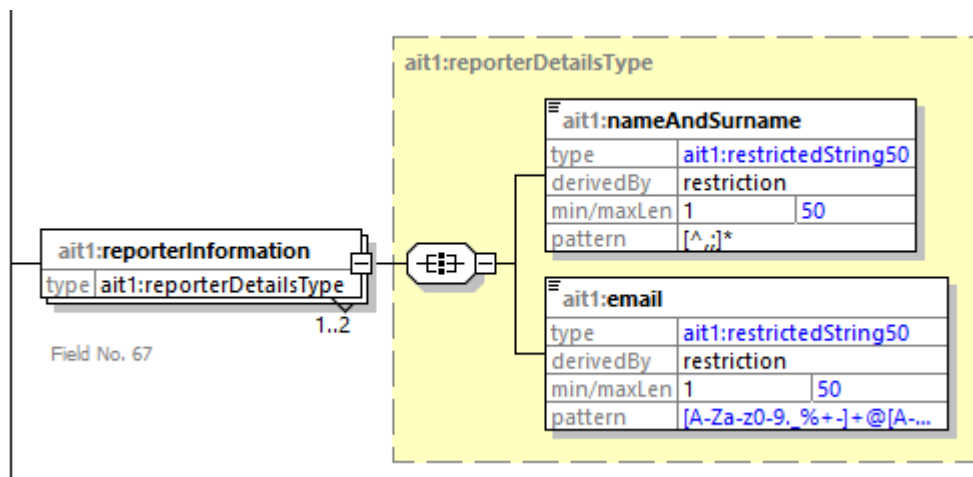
ait1:reporterDetailsType

ait1:nameAndSurname

| type | ait1:restrictedString50 |
|---|---|
| derivedBy | restriction |
| min/maxLen | 1 | 50 |
| pattern | [^,;]* |

ait1:reporterInformation

| type | ait1:reporterDetailsType |
|---|---|

1..2

Field No. 67

ait1:email

| type | ait1:restrictedString50 |
|---|---|
| derivedBy | restriction |
| min/maxLen | 1 | 50 |
| pattern | [A-Za-z0-9._%+-]+@[A-... |